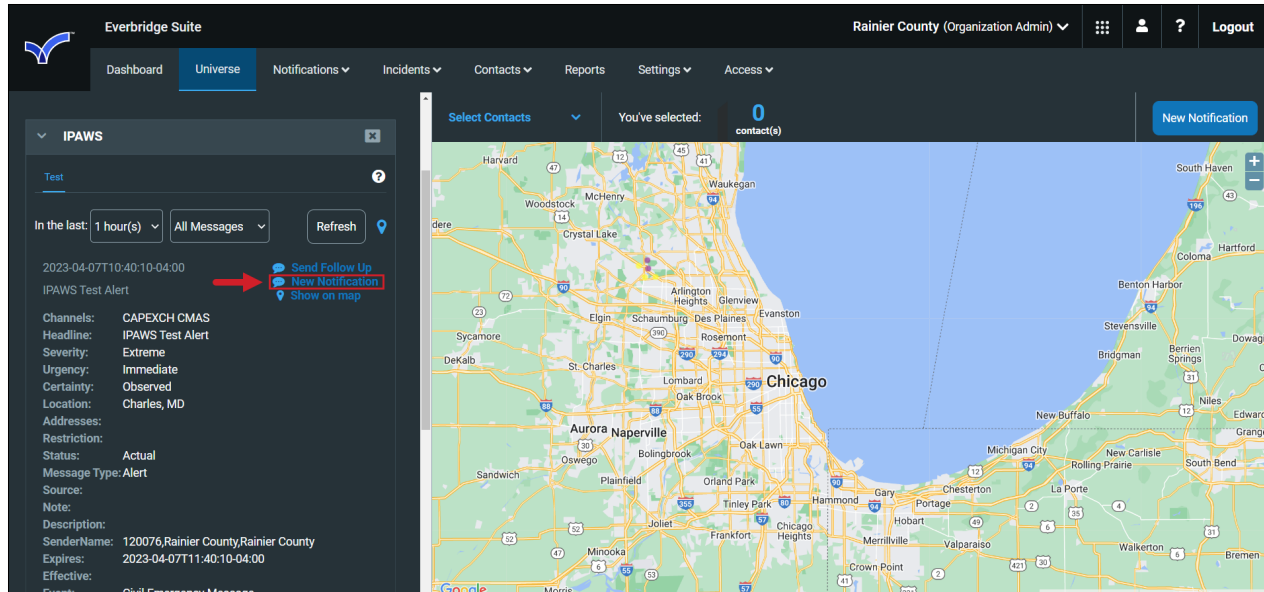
Everbridge Suite

Rainier County (Organization Admin)

Logout

Dashboard Universe Notifications Incidents Contacts Reports Settings Access

IPAWS

Test

In the last: 1 hour(s) All Messages Refresh

2023-04-07T10:40:10-04:00
IPAWS Test Alert

Send Follow Up
New Notification
Show on map

Channels: CAPEXCH CMAS
Headline: IPAWS Test Alert
Severity: Extreme
Urgency: Immediate
Certainty: Observed
Location: Charles, MD
Addresses:
Restriction:
Status: Actual
Message Type: Alert
Source:
Note:
Description:
SenderName: 120076,Rainier County,Rainier County
Expires: 2023-04-07T11:40:10-04:00
Effective:

Select Contacts

You've selected: 0 contact(s)

New Notification

Harvard, Waukegan, McHenry, Woodstock, Crystal Lake, Arlington Heights, Glenview, Elgin, Schaumburg, Des Plaines, Evanston, Sycamore, Rosemont, DeKalb, St. Charles, Lombard, Chicago, Oak Brook, Aurora, Naperville, Oswego, Bolingbrook, Oak Lawn, Sandwich, Plainfield, Orland Park, Tinley Park, Hammond, Gary, Joliet, Frankfort, Chicago Heights, Hobart, Minooka, Merrillville, Crown Point, Portage, Chesterton, Valparaiso, Michigan City, New Buffalo, La Porte, New Carlisle, Rolling Prairie, South Bend, Walkerton, Bremen, Niles, Bridgman, Berrien Springs, Stevensville, Benton Harbor, Coloma, Hartford, South Haven, Dowag, Edwards, Grange, dere, Morris, Google